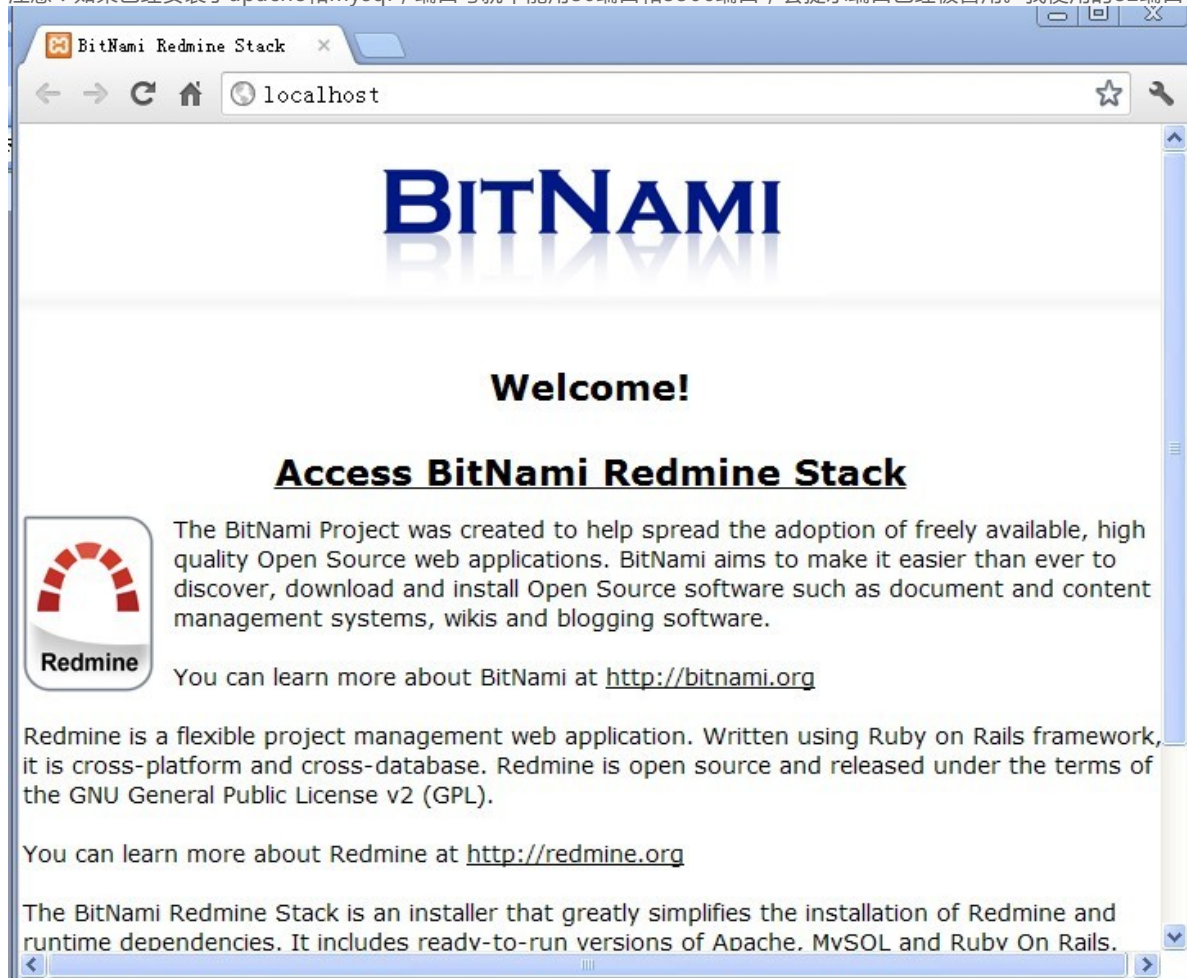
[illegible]

BitNami Redmine Stack

localhost

BITNAMI

Welcome!

Access BitNami Redmine Stack

Redmine

The BitNami Project was created to help spread the adoption of freely available, high quality Open Source web applications. BitNami aims to make it easier than ever to discover, download and install Open Source software such as document and content management systems, wikis and blogging software.

You can learn more about BitNami at http://bitnami.org

Redmine is a flexible project management web application. Written using Ruby on Rails framework, it is cross-platform and cross-database. Redmine is open source and released under the terms of the GNU General Public License v2 (GPL).

You can learn more about Redmine at http://redmine.org

The BitNami Redmine Stack is an installer that greatly simplifies the installation of Redmine and runtime dependencies. It includes ready-to-run versions of Apache, MySQL and Ruby On Rails.